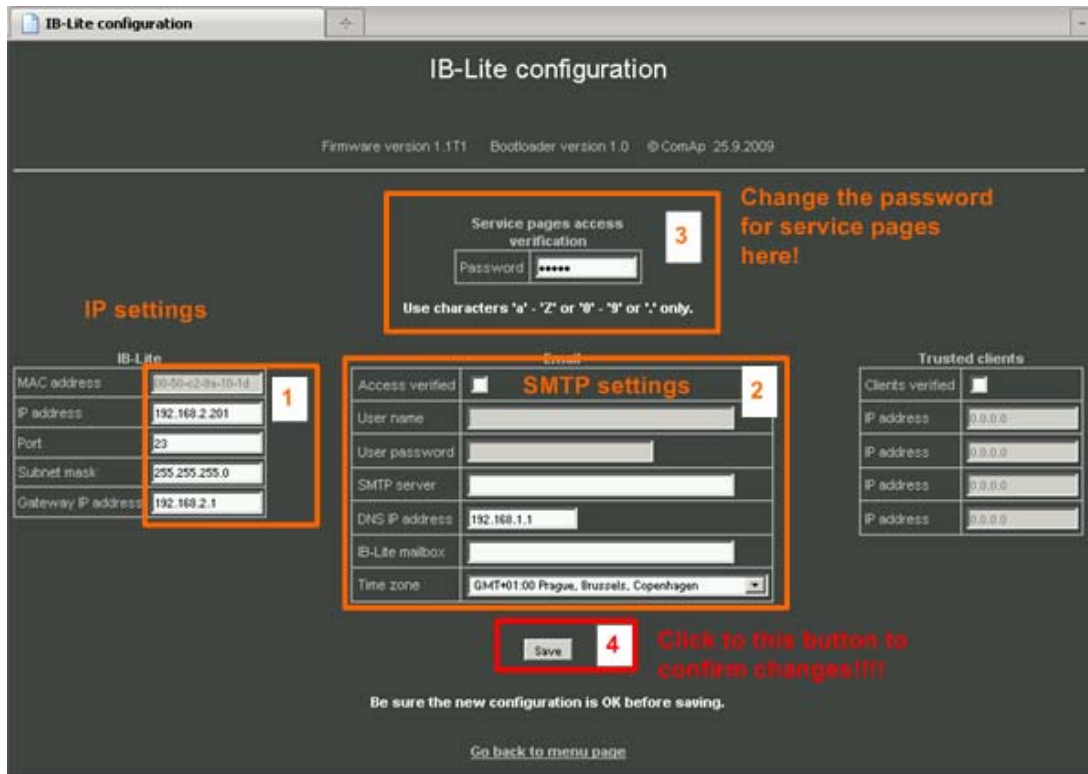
IB-Lite configuration

IB-Lite configuration

Firmware version 1.1T1 Bootloader version 1.0 © ComAp 25.9.2009

Service pages access verification

3

Change the password for service pages here!

| Password | ••••• |
|---|---|

Use characters 'a' - 'Z' or '0' - '9' or '.' only.

IP settings

IB-Lite

| MAC address | 00-50-c2-8a-10-1d |
|---|---|
| IP address | 192.168.2.201 |
| Port | 23 |
| Subnet mask | 255.255.255.0 |
| Gateway IP address | 192.168.2.1 |

1

Email

SMTP settings

2

| Access verified | |
|---|---|
| User name | |
| User password | |
| SMTP server | |
| DNS IP address | 192.168.1.1 |
| IB-Lite mailbox | |
| Time zone | GMT+01:00 Prague, Brussels, Copenhagen |

Trusted clients

| Clients verified | |
|---|---|
| IP address | 0.0.0.0 |
| IP address | 0.0.0.0 |
| IP address | 0.0.0.0 |
| IP address | 0.0.0.0 |

Save

4

Click to this button to confirm changes!!!!

Be sure the new configuration is OK before saving.

Go back to menu page